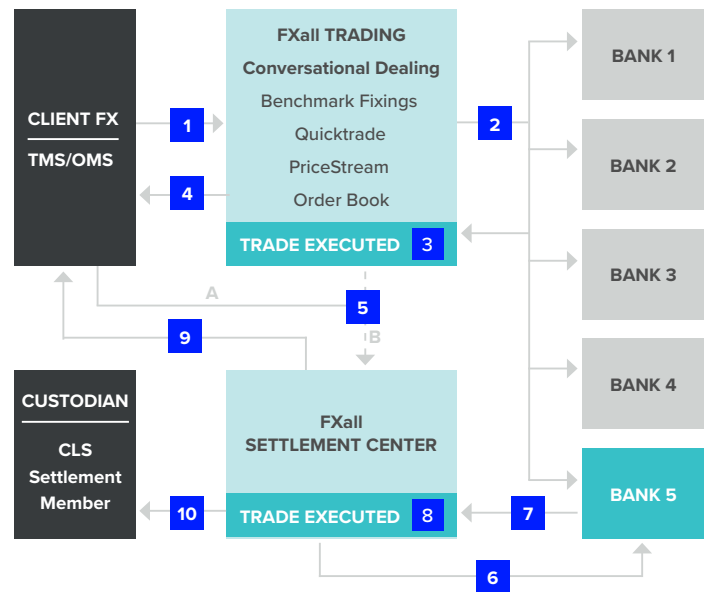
CLIENT FX

TMS/OMS

1

4

FXall TRADING

Conversational Dealing

Benchmark Fixings

Quicktrade

PriceStream

Order Book

TRADE EXECUTED 3

2

BANK 1

BANK 2

BANK 3

BANK 4

BANK 5

A

5

B

9

CUSTODIAN

CLS Settlement Member

10

FXall SETTLEMENT CENTER

TRADE EXECUTED 8

7

6